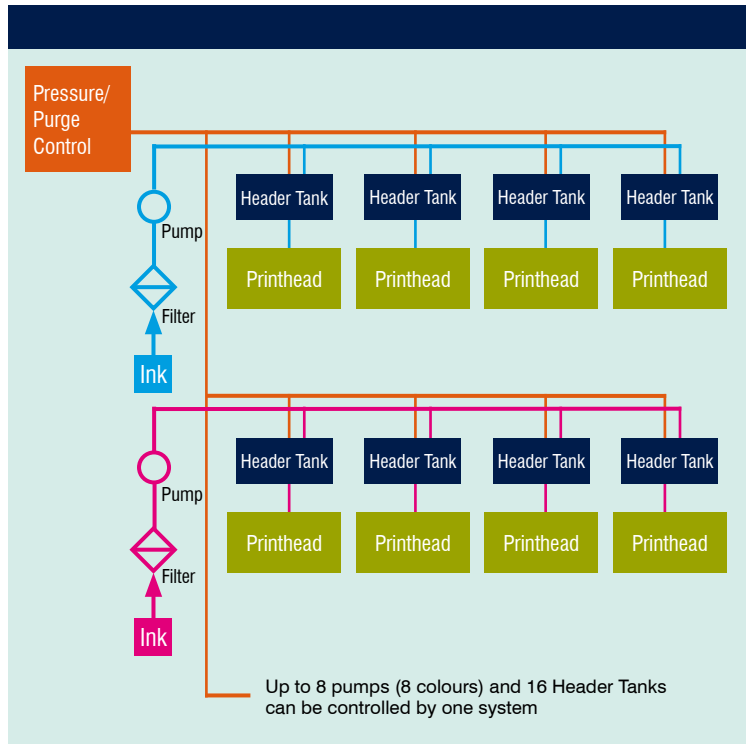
Pressure/ Purge Control

Header Tank

Header Tank

Header Tank

Header Tank

Pump

Printhead

Printhead

Printhead

Printhead

Filter

Ink

Header Tank

Header Tank

Header Tank

Header Tank

Pump

Printhead

Printhead

Printhead

Printhead

Filter

Ink

Up to 8 pumps (8 colours) and 16 Header Tanks can be controlled by one system